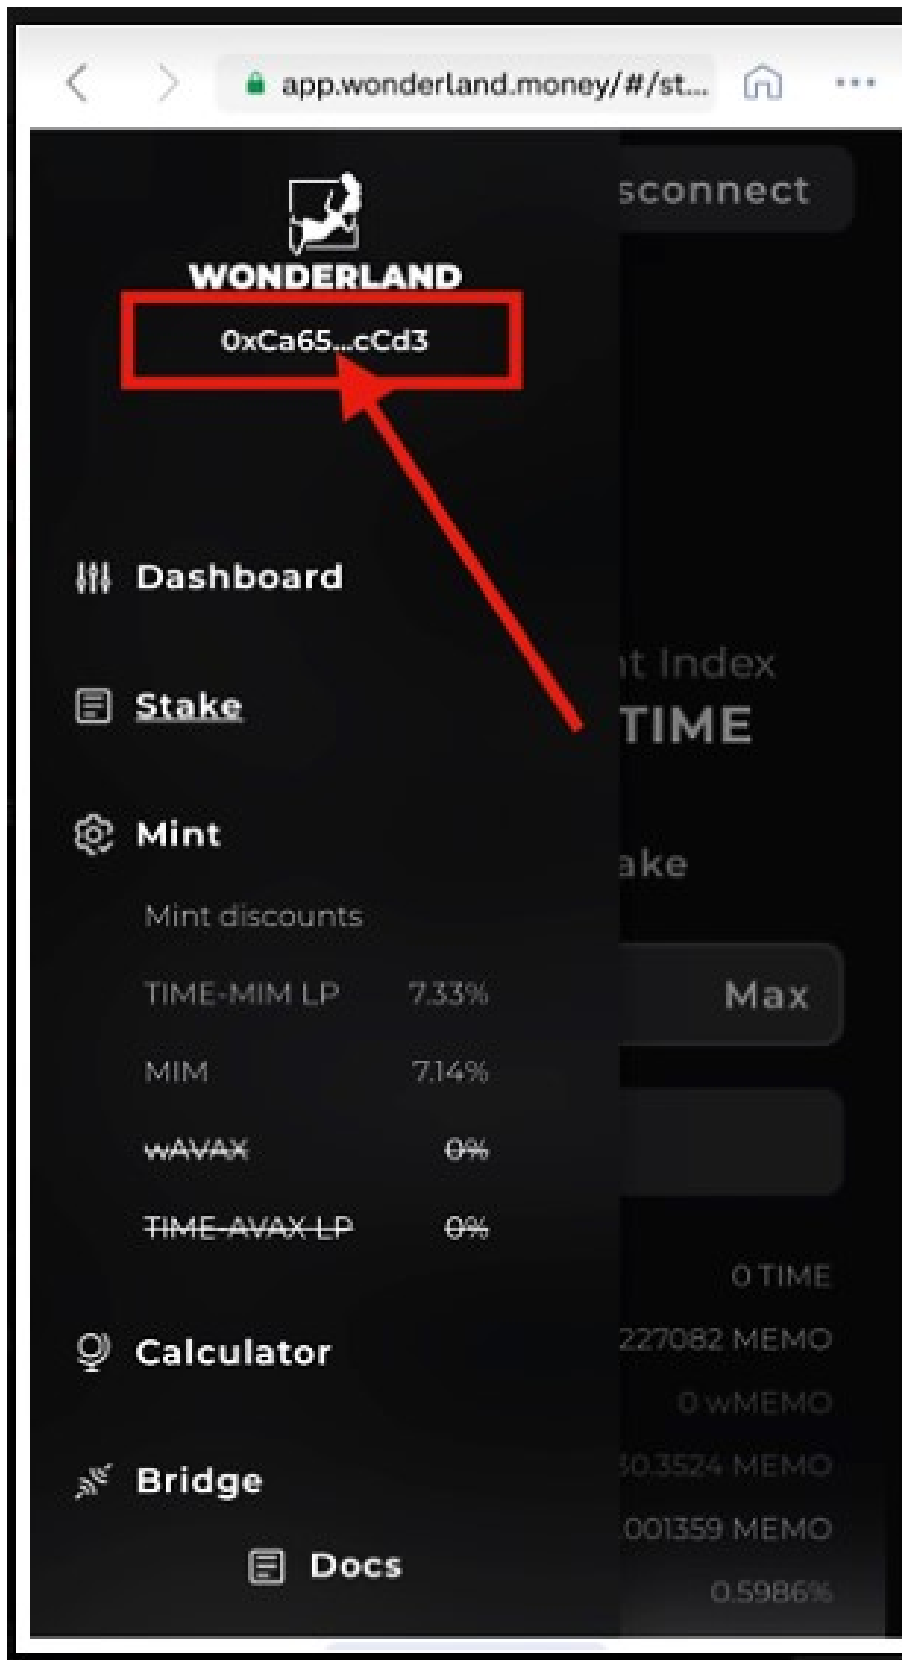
app.wonderland.money/#/st...

sconnect

WONDERLAND

0xCa65...cCd3

Dashboard

Stake

Mint

Mint discounts

TIME-MIM LP 7.33%

MIM 7.14%

wAVAX 0%

TIME-AVAX LP 0%

Calculator

Bridge

Docs

nt Index
TIME

ake

Max

0 TIME
227082 MEMO
0 wMEMO
30.3524 MEMO
.001359 MEMO
0.5986%